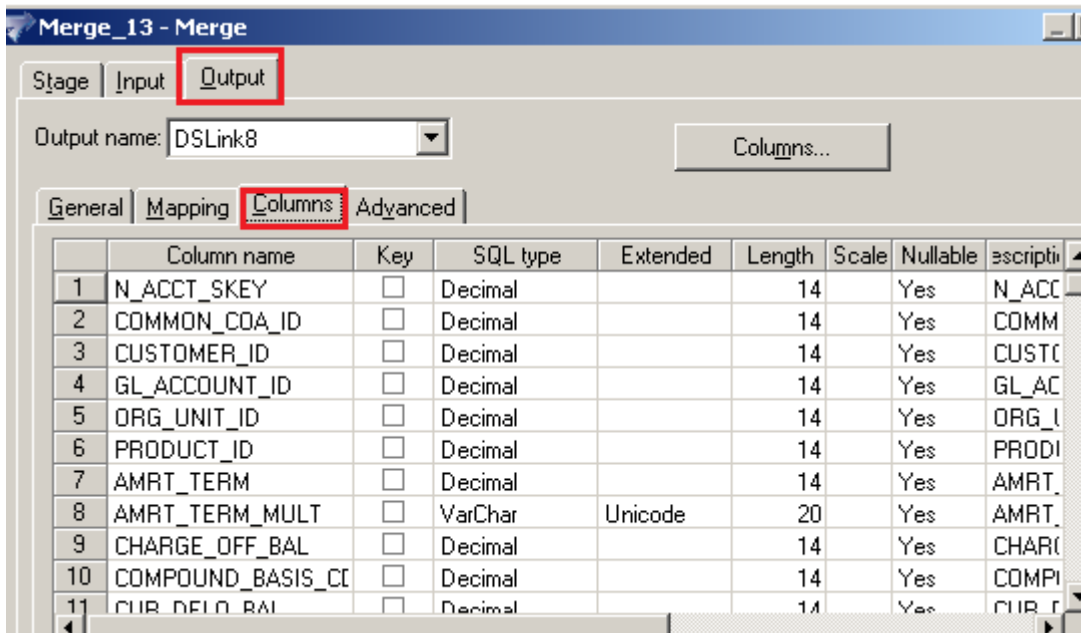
Merge_13 - Merge

Stage | Input | Output

Output name: DSLink8

Columns...

General | Mapping | Columns | Advanced

| | Column name | Key | SQL type | Extended | Length | Scale | Nullable | escripti |
|---|---|---|---|---|---|---|---|---|
| 1 | N_ACCT_SKEY | | Decimal | | 14 | | Yes | N_ACC |
| 2 | COMMON_COA_ID | | Decimal | | 14 | | Yes | COMM |
| 3 | CUSTOMER_ID | | Decimal | | 14 | | Yes | CUST( |
| 4 | GL_ACCOUNT_ID | | Decimal | | 14 | | Yes | GL_AC |
| 5 | ORG_UNIT_ID | | Decimal | | 14 | | Yes | ORG_l |
| 6 | PRODUCT_ID | | Decimal | | 14 | | Yes | PRODI |
| 7 | AMRT_TERM | | Decimal | | 14 | | Yes | AMRT_ |
| 8 | AMRT_TERM_MULT | | VarChar | Unicode | 20 | | Yes | AMRT_ |
| 9 | CHARGE_OFF_BAL | | Decimal | | 14 | | Yes | CHAR( |
| 10 | COMPOUND_BASIS_CI | | Decimal | | 14 | | Yes | COMPI |
| 11 | CUR_DELQ_BAL | | Decimal | | 14 | | Yes | CUR_[ |